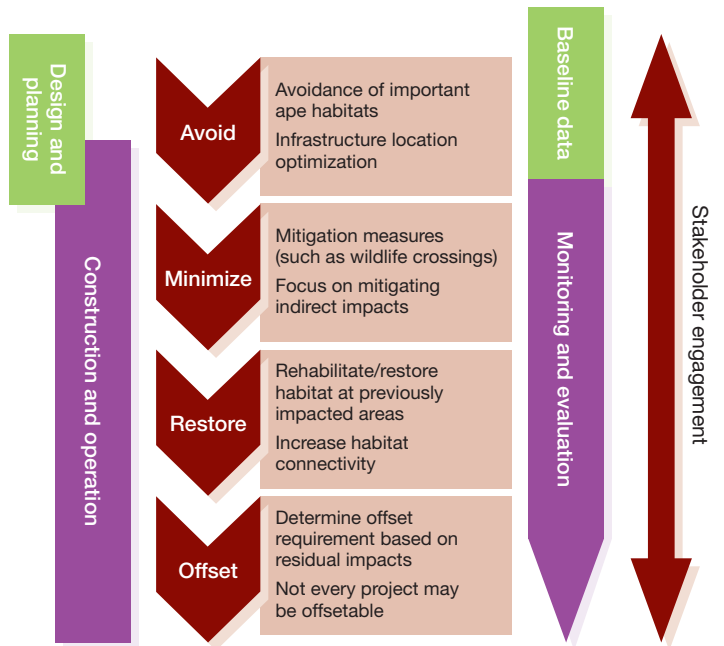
Design and planning

Construction and operation

Avoid

Avoidance of important ape habitats

Infrastructure location optimization

Minimize

Mitigation measures (such as wildlife crossings)

Focus on mitigating indirect impacts

Restore

Rehabilitate/restore habitat at previously impacted areas

Increase habitat connectivity

Offset

Determine offset requirement based on residual impacts

Not every project may be offsetable

Baseline data

Monitoring and evaluation

Stakeholder engagement